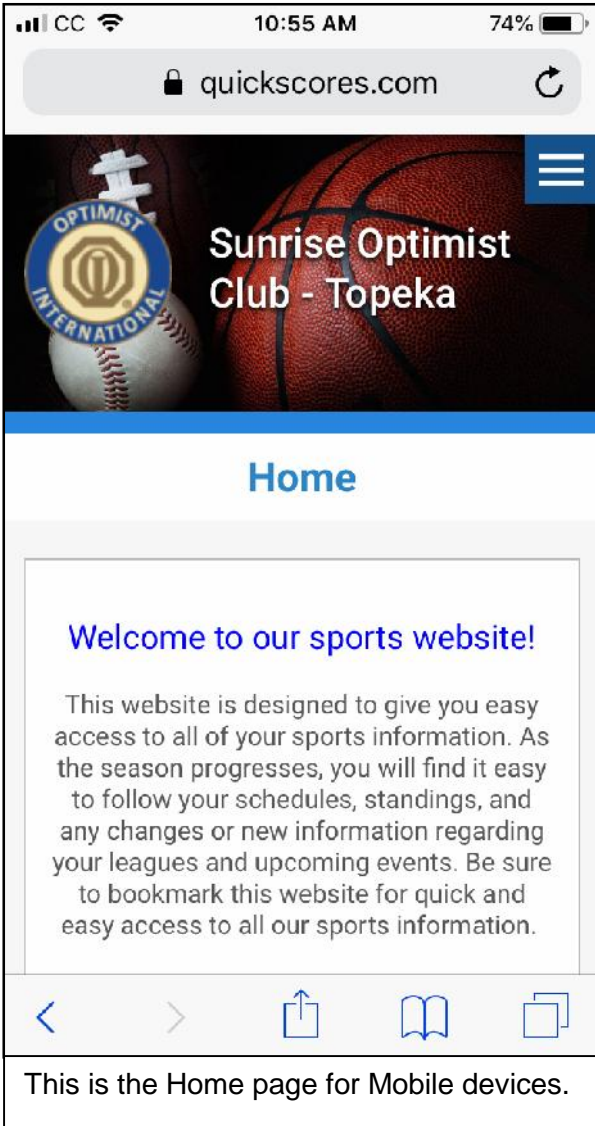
CC 10:55 AM 74%

quickscores.com

OPTIMIST INTERNATIONAL

Sunrise Optimist Club - Topeka

Home

Welcome to our sports website!

This website is designed to give you easy access to all of your sports information. As the season progresses, you will find it easy to follow your schedules, standings, and any changes or new information regarding your leagues and upcoming events. Be sure to bookmark this website for quick and easy access to all our sports information.

This is the Home page for Mobile devices.